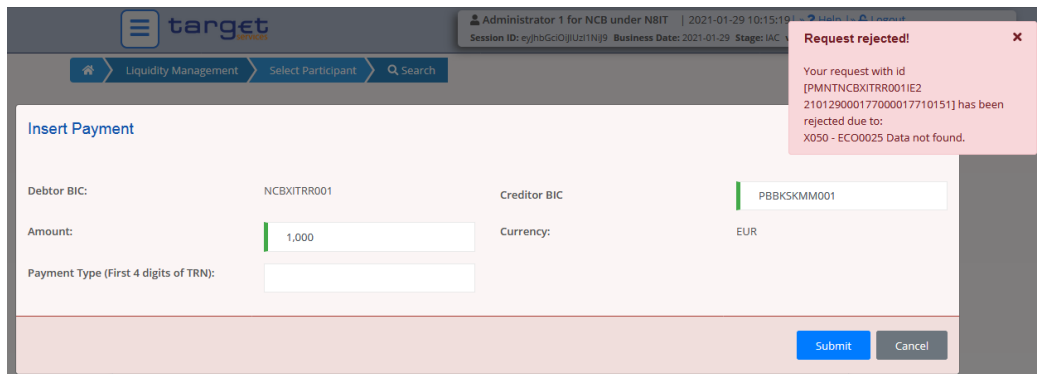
target

Administrator 1 for NCB under N8IT | 2021-01-29 10:15:19 | ? Help | Logout
Session ID: eyJhbGciOiJIUzI1NiJ9 Business Date: 2021-01-29 Stage: IAC

Liquidity Management > Select Participant > Search

Request rejected! ×

Your request with id [PMNTNCBXITRR001IE2 2101290001770000177101 51] has been rejected due to:
X050 - ECO0025 Data not found.

Insert Payment

Debtor BIC: NCBXITRR001
Creditor BIC PBBKSKMM001
Amount: 1,000
Currency: EUR
Payment Type (First 4 digits of TRN):

Submit Cancel